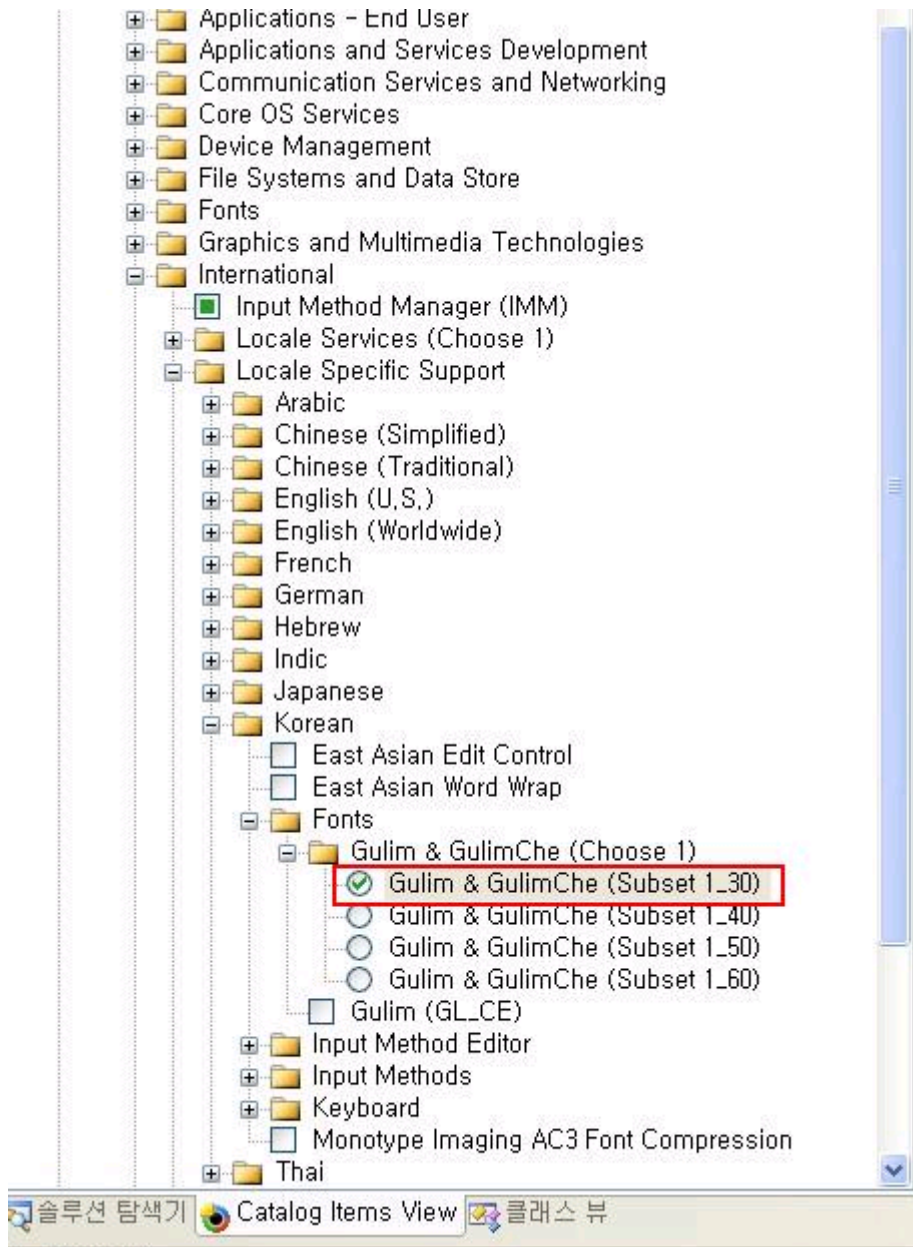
Applications - End User
Applications and Services Development
Communication Services and Networking
Core OS Services
Device Management
File Systems and Data Store
Fonts
Graphics and Multimedia Technologies
International
Input Method Manager (IMM)
Locale Services (Choose 1)
Locale Specific Support
Arabic
Chinese (Simplified)
Chinese (Traditional)
English (U.S.)
English (Worldwide)
French
German
Hebrew
Indic
Japanese
Korean
East Asian Edit Control
East Asian Word Wrap
Fonts
Gulim & GulimChe (Choose 1)
Gulim & GulimChe (Subset 1_30)
Gulim & GulimChe (Subset 1_40)
Gulim & GulimChe (Subset 1_50)
Gulim & GulimChe (Subset 1_60)
Gulim (GL_CE)
Input Method Editor
Input Methods
Keyboard
Monotype Imaging AC3 Font Compression
Thai

솔루션 탐색기 Catalog Items View 클래스 뷰